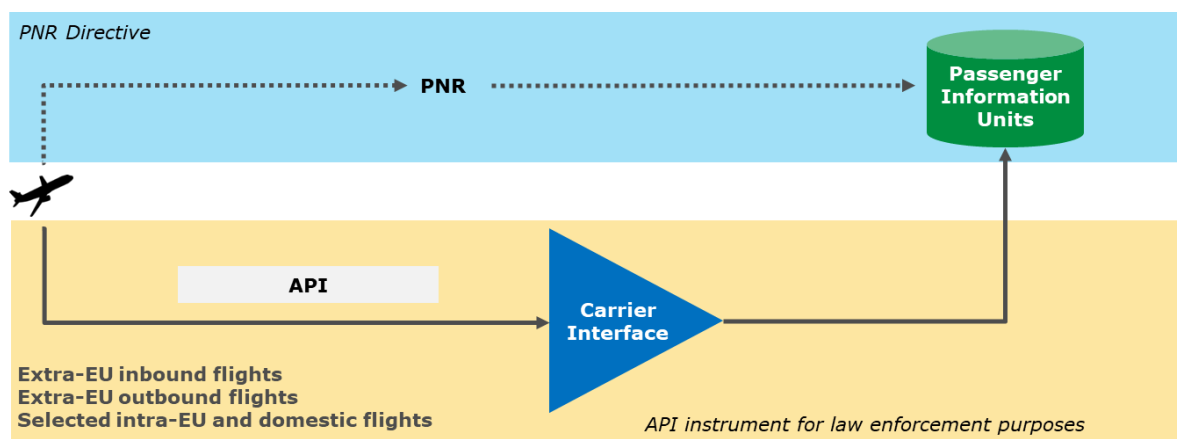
PNR Directive

PNR

Passenger Information Units

API

Carrier Interface

Extra-EU inbound flights
Extra-EU outbound flights
Selected intra-EU and domestic flights

API instrument for law enforcement purposes